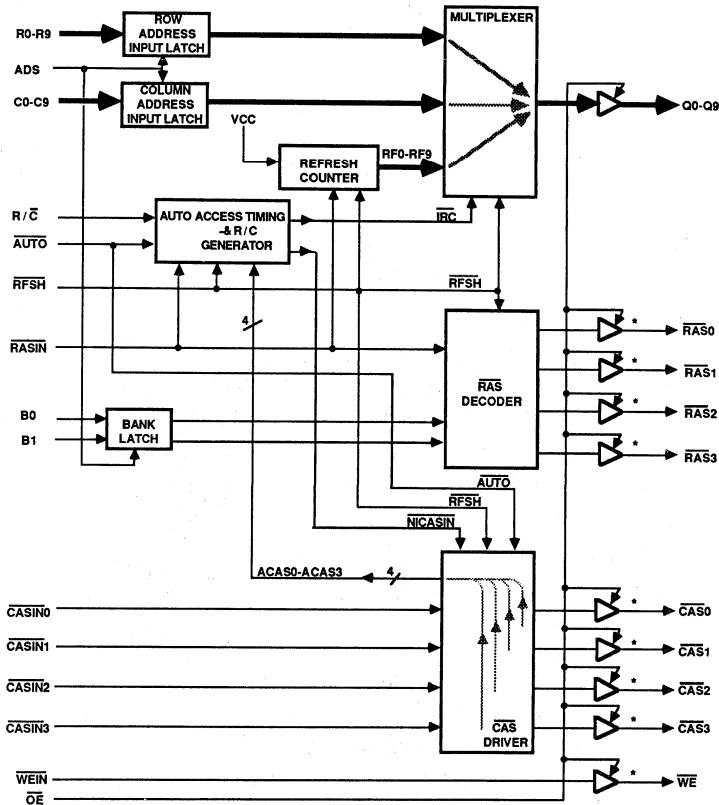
R0-R9
ROW ADDRESS INPUT LATCH
MULTIPLEXER
ADS
C0-C9
COLUMN ADDRESS INPUT LATCH
Q0-Q9
VCC
REFRESH COUNTER
RF0-RF9
$R/\overline{C}$
AUTO ACCESS TIMING -& R/C GENERATOR
$\overline{IRC}$
$\overline{AUTO}$
$\overline{RFSH}$
$\overline{RFSH}$
4
$\overline{RASIN}$
*
$\overline{RAS0}$
*
$\overline{RAS1}$
$\overline{RAS}$ DECODER
B0
BANK LATCH
*
$\overline{RAS2}$
B1
*
$\overline{RAS3}$
$\overline{AUTO}$
$\overline{RFSH}$
$\overline{NICASIN}$
ACAS0-ACAS3
4
$\overline{CASIN0}$
*
$\overline{CAS0}$
$\overline{CASIN1}$
*
$\overline{CAS1}$
$\overline{CASIN2}$
*
$\overline{CAS2}$
$\overline{CASIN3}$
*
$\overline{CAS3}$
$\overline{CAS}$ DRIVER
$\overline{WEIN}$
*
$\overline{WE}$
$\overline{OE}$